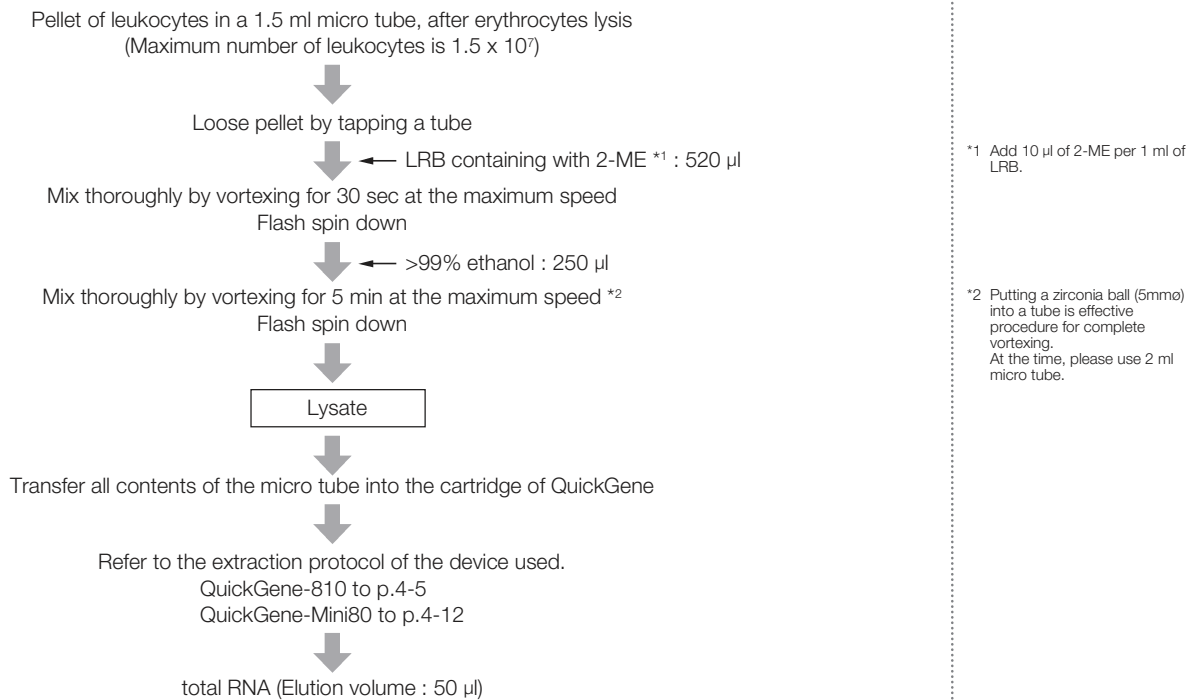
Pellet of leukocytes in a 1.5 ml micro tube, after erythrocytes lysis
(Maximum number of leukocytes is 1.5 x $10^7$)

Loose pellet by tapping a tube

LRB containing with 2-ME *1 : 520 µl

Mix thoroughly by vortexing for 30 sec at the maximum speed
Flash spin down

>99% ethanol : 250 µl

Mix thoroughly by vortexing for 5 min at the maximum speed *2
Flash spin down

Lysate

Transfer all contents of the micro tube into the cartridge of QuickGene

Refer to the extraction protocol of the device used.
QuickGene-810 to p.4-5
QuickGene-Mini80 to p.4-12

total RNA (Elution volume : 50 µl)

*1 Add 10 µl of 2-ME per 1 ml of LRB.

*2 Putting a zirconia ball (5mmø) into a tube is effective procedure for complete vortexing.
At the time, please use 2 ml micro tube.